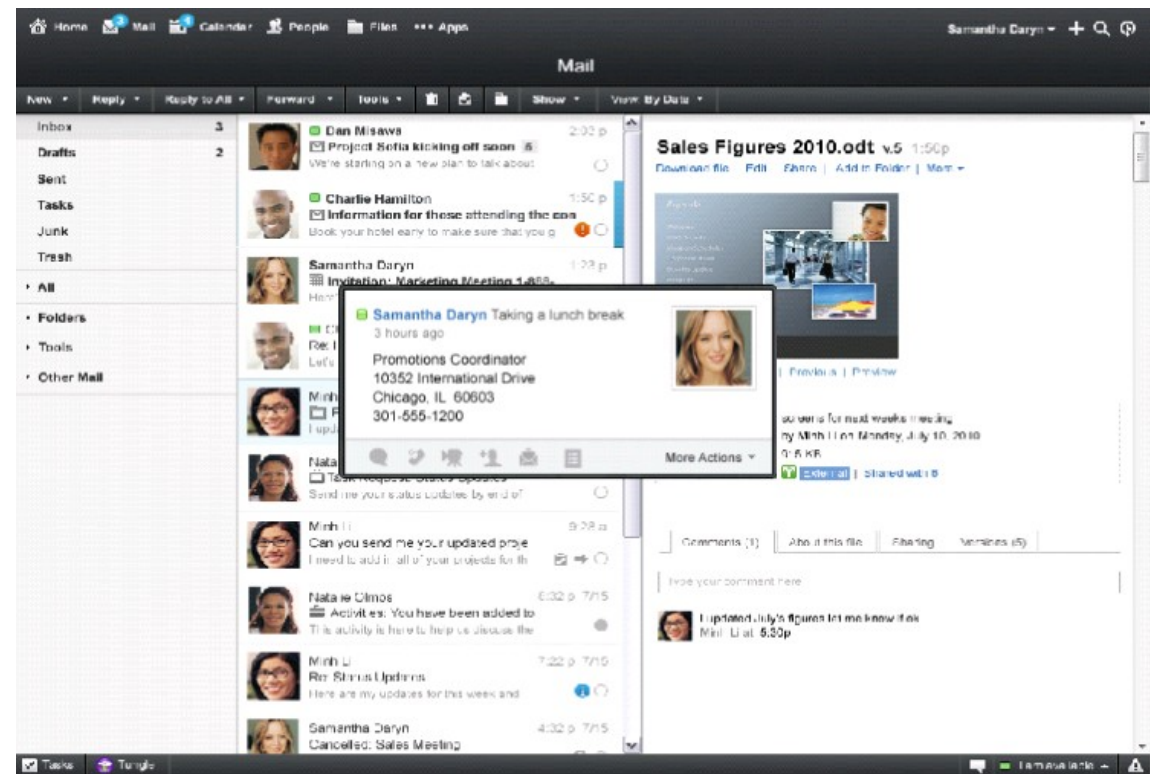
Home Mail Calendar People Files ••• Apps

Samantha Daryn ▾ + 

Mail

New ▾ Reply ▾ Reply to All ▾ Forward ▾ Tools ▾ Show ▾ View By Date ▾

Inbox 3
Drafts 2
Sent
Tasks
Junk
Trash
All
Folders
Tools
Other Mail

Dan Misawa 2:02 p
Project Sofia kicking off soon 5
We're starting on a new plan to talk about

Charlie Hamilton 1:50 p
Information for those attending the con
Book your hotel early to make sure that you g

Samantha Daryn 1:23 p
Invitation: Marketing Meeting 1-888-
Here

Samantha Daryn Taking a lunch break
3 hours ago
Promotions Coordinator
10352 International Drive
Chicago, IL 60603
301-555-1200
More Actions ▾

Minh Li 9:28 a
Can you send me your updated proje
I need to add in all of your projects for th

Natalie Olmos 6:32 p 7/15
Activities: You have been added to
This activity is here to help us discuss the

Minh Li 7:22 p 7/15
Re: Status Updates
Here are my updates for this week and

Samantha Daryn 4:32 p 7/15
Cancelled: Sales Meeting

Sales Figures 2010.odt v.5 1:50p
Download file Edit Share | Add to Folder | More ▾

| Previous | Preview

screens for next weeks meeting
by Minh Li on Monday, July 10, 2010
0.6 KB
External | Shared with 6

Comments (1) About this file Sharing Versions (5)

Type your comment here

I updated July's figures let me know if ok
Minh Li at 5:30p

Tasks Tungle

I am available ▾